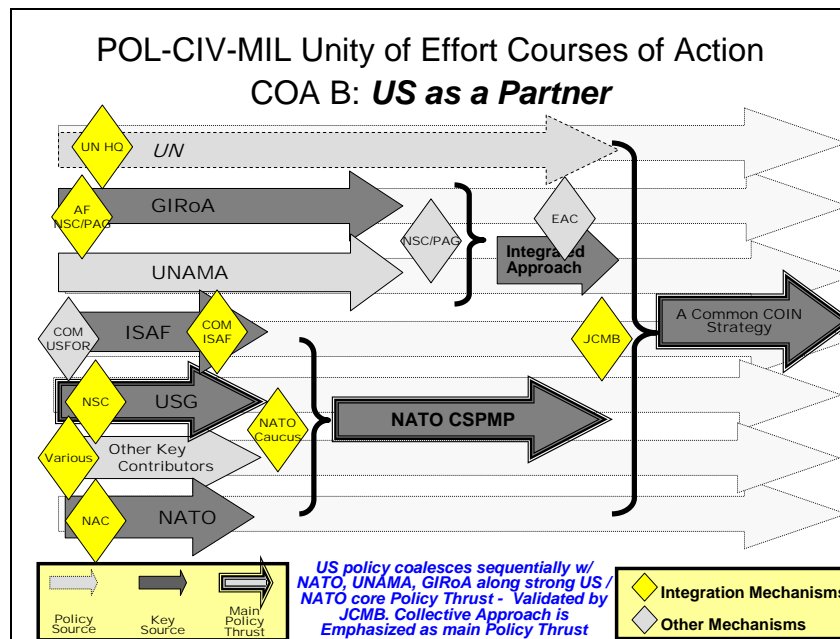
POL-CIV-MIL Unity of Effort Courses of Action
COA B: *US as a Partner*

UN HQ
*UN*

AF NSC/PAG
GIRoA

NSC/PAG

EAC

Integrated Approach

UNAMA

COM USFOR
ISAF
COM ISAF

JCMB

A Common COIN Strategy

NSC
USG

NATO Caucus

NATO CSPMP

Various
Other Key Contributors

NAC
NATO

Policy Source
Key Source
Main Policy Thrust

*US policy coalesces sequentially w/ NATO, UNAMA, GIRoA along strong US / NATO core Policy Thrust - Validated by JCMB. Collective Approach is Emphasized as main Policy Thrust*

Integration Mechanisms
Other Mechanisms